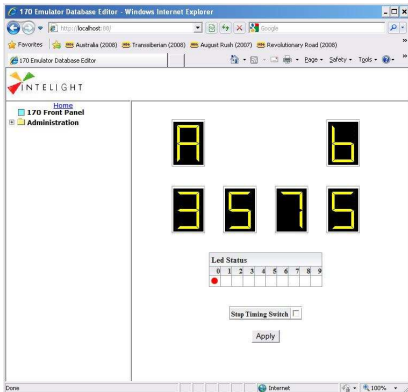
170 Emulator Database Editor - Windows Internet Explorer

http://localhost:88/

Google

Favorites

Australia (2008)

Transsiberian (2008)

August Rush (2007)

Revolutionary Road (2008)

170 Emulator Database Editor

Page

Safety

Tools

INTELIGHT

Home

170 Front Panel

Administration

A

b

3

5

7

5

Led Status

| 0 | 1 | 2 | 3 | 4 | 5 | 6 | 7 | 8 | 9 |
|---|---|---|---|---|---|---|---|---|---|
| ● |  |  |  |  |  |  |  |  |  |

Stop Timing Switch

Apply

Done

Internet

100%